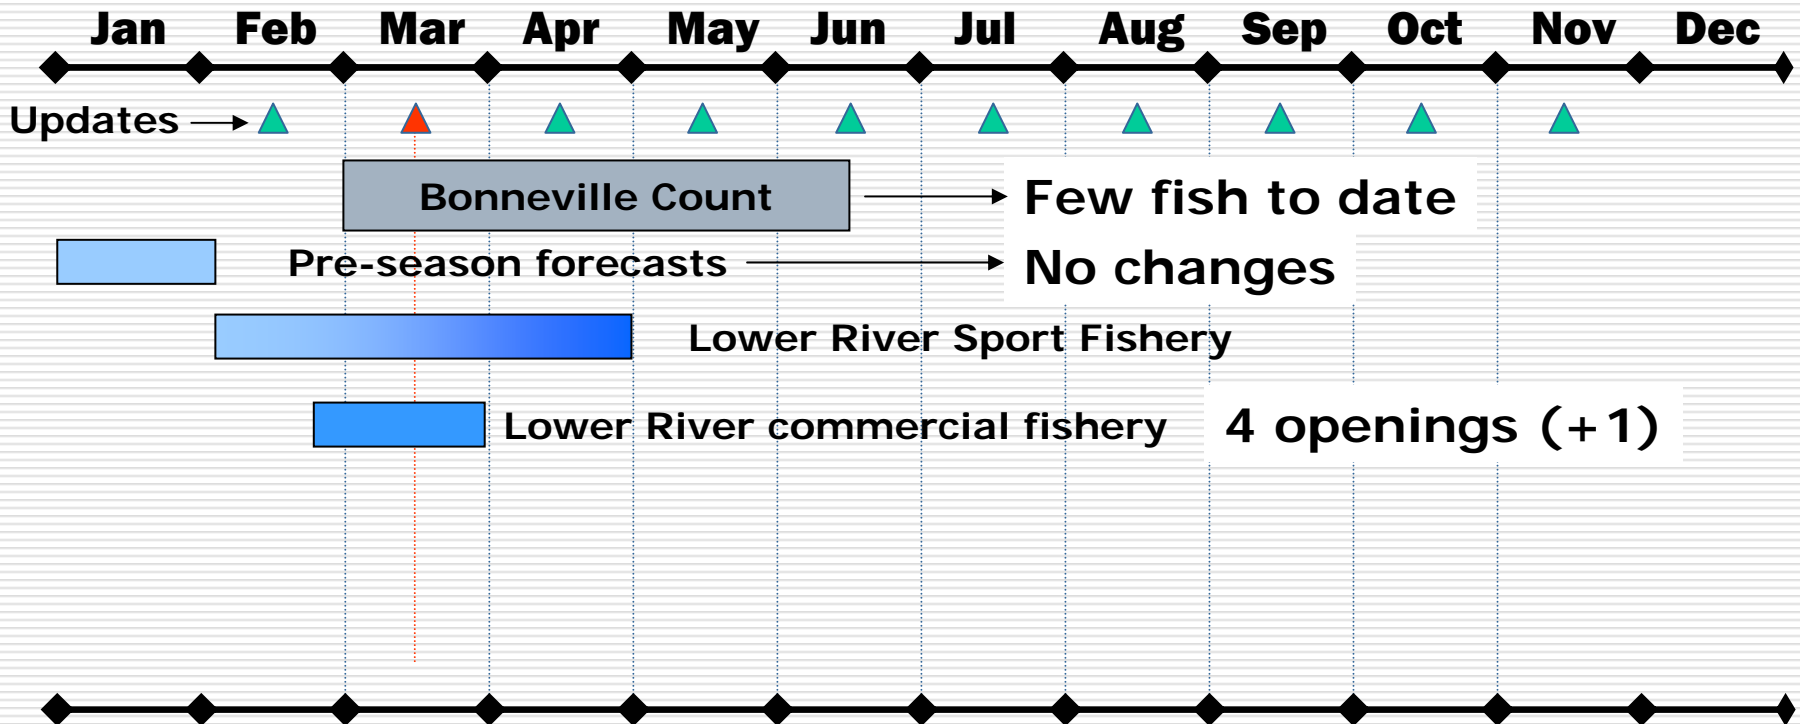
Jan Feb Mar Apr May Jun Jul Aug Sep Oct Nov Dec

Updates

Bonneville Count

Few fish to date

Pre-season forecasts

No changes

Lower River Sport Fishery

Lower River commercial fishery

4 openings (+1)